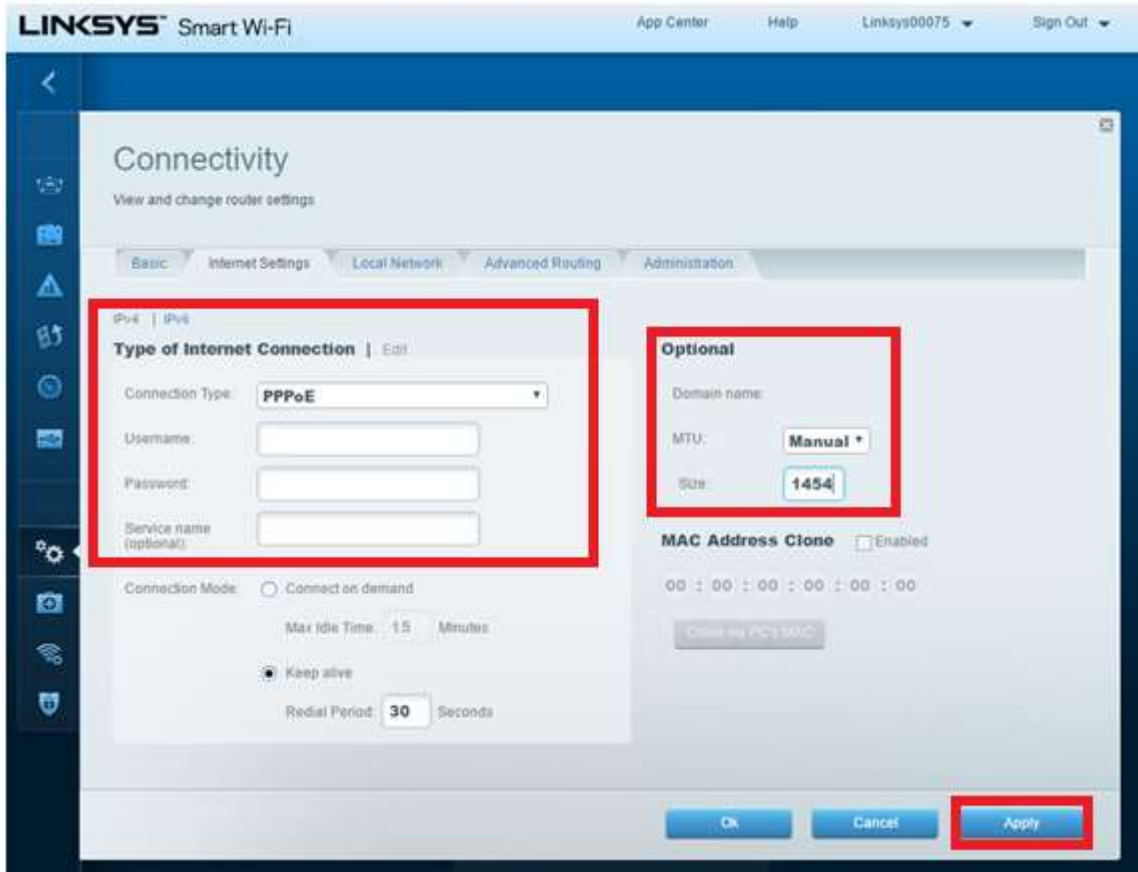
LINKSYS Smart Wi-Fi

App Center Help Linksys00075 Sign Out

Connectivity

View and change router settings

Basic Internet Settings Local Network Advanced Routing Administration

IPv4 | IPv6

Type of Internet Connection | Edit

Connection Type: PPPoE

Username:

Password:

Service name (optional):

Connection Mode: Connect on demand

Max Idle Time: 15 Minutes

Keep alive

Redial Period: 30 Seconds

Optional

Domain name:

MTU: Manual

Size: 1454

MAC Address Clone Enabled

00 : 00 : 00 : 00 : 00 : 00

Clone my PC's MAC

Ok Cancel Apply